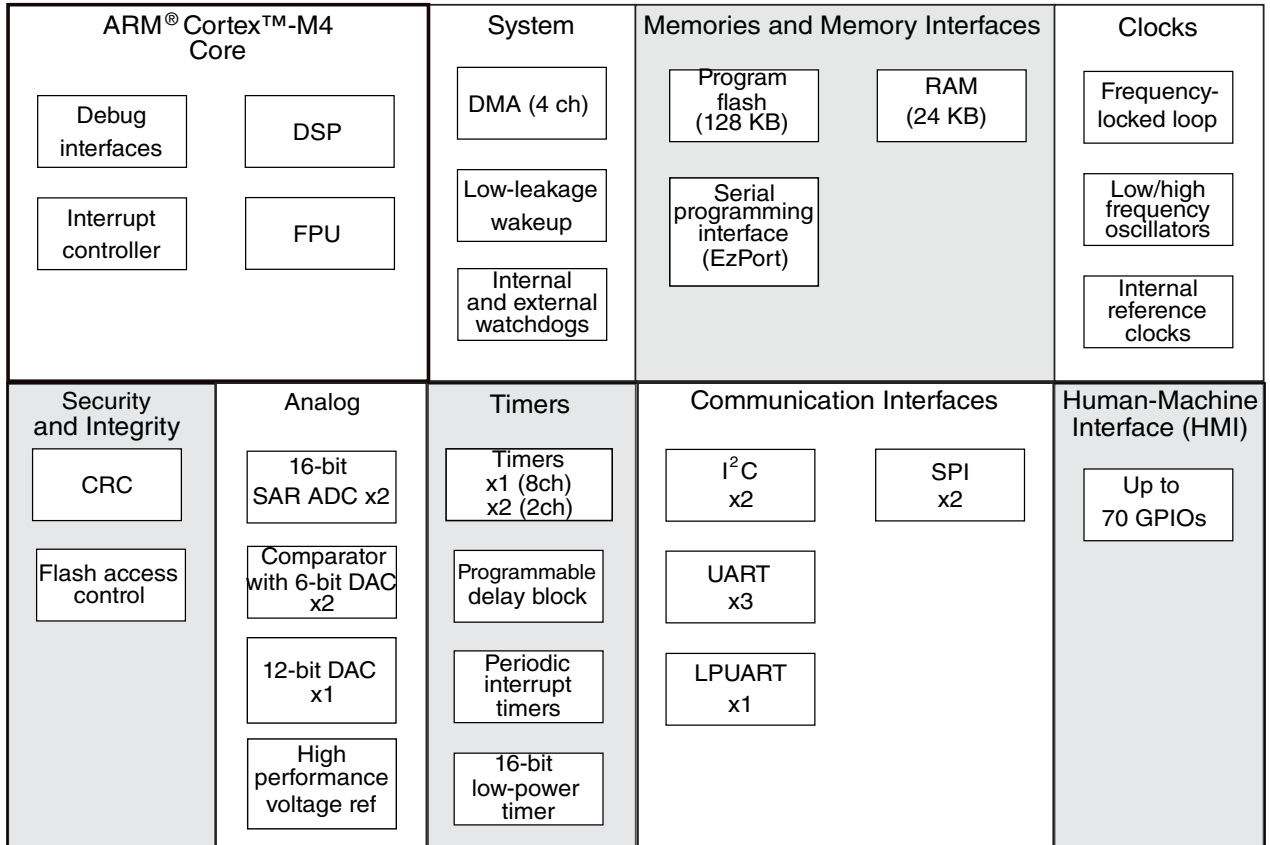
ARM® Cortex™-M4 Core

Debug interfaces

DSP

Interrupt controller

FPU

System

DMA (4 ch)

Low-leakage wakeup

Internal and external watchdogs

Memories and Memory Interfaces

Program flash (128 KB)

RAM (24 KB)

Serial programming interface (EzPort)

Clocks

Frequency-locked loop

Low/high frequency oscillators

Internal reference clocks

Security and Integrity

CRC

Flash access control

Analog

16-bit SAR ADC x2

Comparator with 6-bit DAC x2

12-bit DAC x1

High performance voltage ref

Timers

Timers x1 (8ch) x2 (2ch)

Programmable delay block

Periodic interrupt timers

16-bit low-power timer

Communication Interfaces

$I^2C$ x2

SPI x2

UART x3

LPUART x1

Human-Machine Interface (HMI)

Up to 70 GPIOs